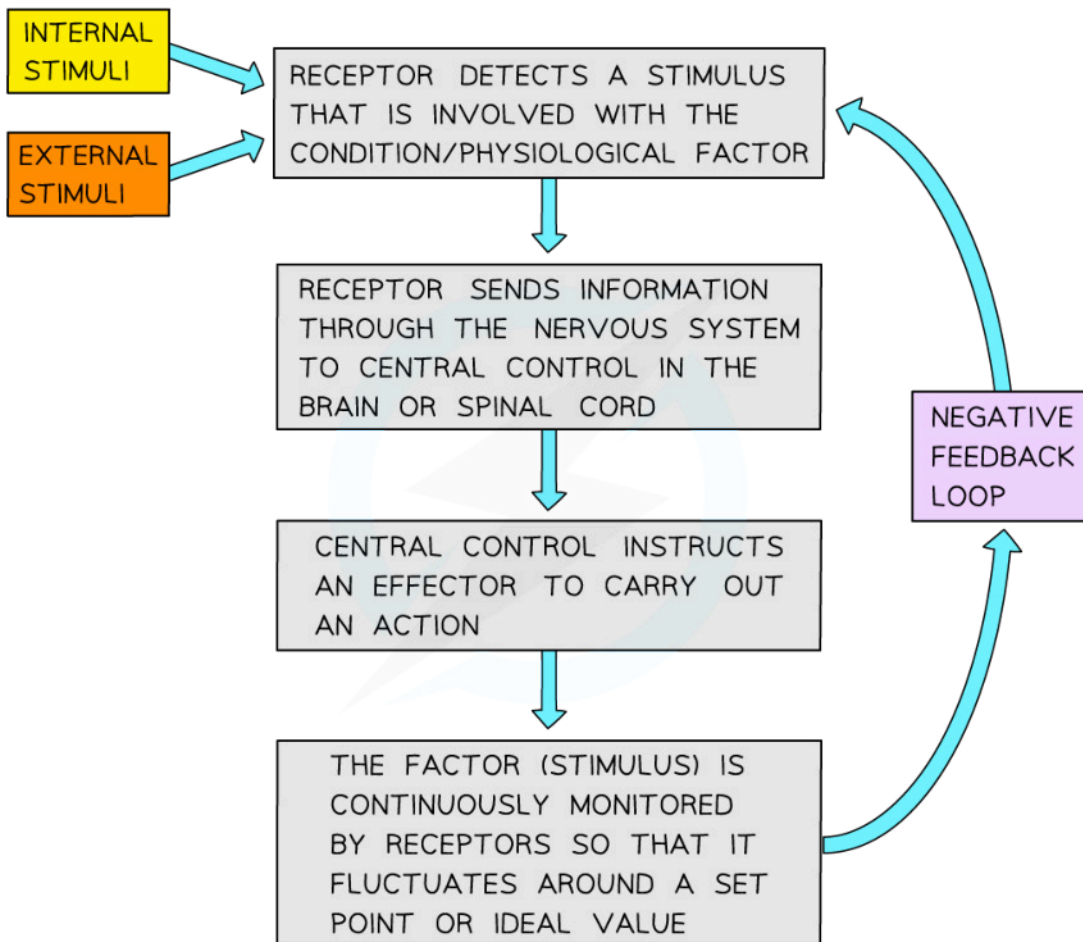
INTERNAL STIMULI

EXTERNAL STIMULI

RECEPTOR DETECTS A STIMULUS THAT IS INVOLVED WITH THE CONDITION/PHYSIOLOGICAL FACTOR

RECEPTOR SENDS INFORMATION THROUGH THE NERVOUS SYSTEM TO CENTRAL CONTROL IN THE BRAIN OR SPINAL CORD

CENTRAL CONTROL INSTRUCTS AN EFFECTOR TO CARRY OUT AN ACTION

THE FACTOR (STIMULUS) IS CONTINUOUSLY MONITORED BY RECEPTORS SO THAT IT FLUCTUATES AROUND A SET POINT OR IDEAL VALUE

NEGATIVE FEEDBACK LOOP